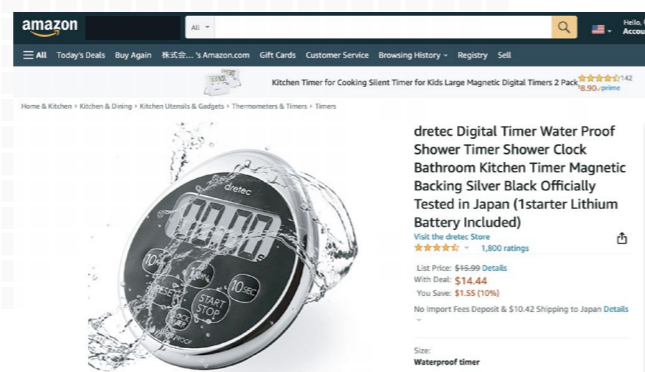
amazon

All

Hello,
Accou

All Today's Deals Buy Again 株式会... 's Amazon.com Gift Cards Customer Service Browsing History Registry Sell

Kitchen Timer for Cooking Silent Timer for Kids Large Magnetic Digital Timers 2 Pack 142
$8.90 prime

Home & Kitchen › Kitchen & Dining › Kitchen Utensils & Gadgets › Thermometers & Timers › Timers

dretec

10

10

10SEC

START STOP

dretec Digital Timer Water Proof Shower Timer Shower Clock Bathroom Kitchen Timer Magnetic Backing Silver Black Officially Tested in Japan (1starter Lithium Battery Included)

Visit the dretec Store

1,800 ratings

List Price: $15.99 Details
With Deal: $14.44
You Save: $1.55 (10%)

No Import Fees Deposit & $10.42 Shipping to Japan Details

Size:
Waterproof timer